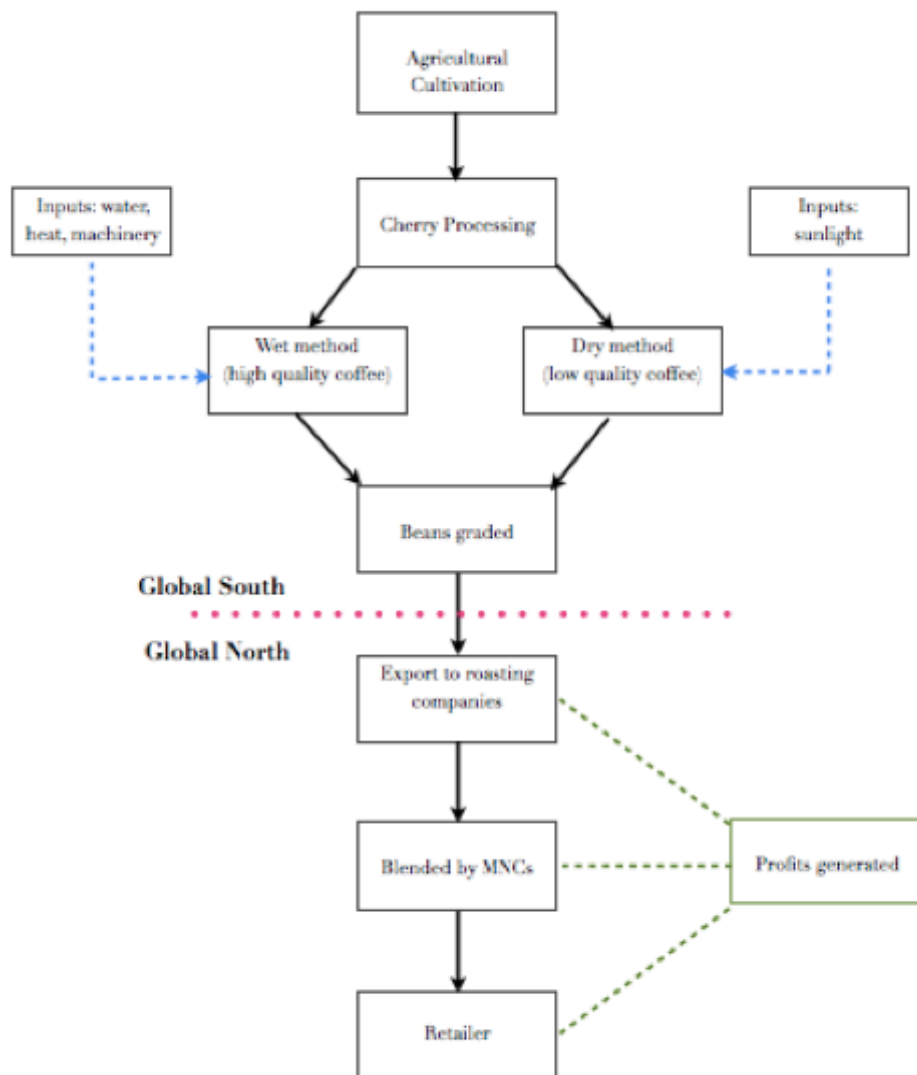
Agricultural Cultivation

Inputs: water, heat, machinery

Cherry Processing

Inputs: sunlight

Wet method (high quality coffee)

Dry method (low quality coffee)

Beans graded

Global South

Global North

Export to roasting companies

Blended by MNCs

Profits generated

Retailer